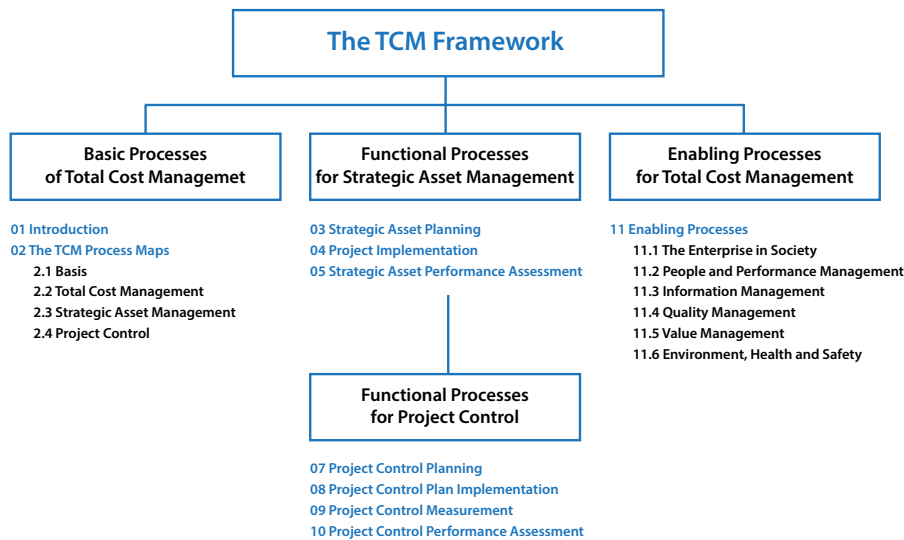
The TCM Framework

Basic Processes of Total Cost Managemet

01 Introduction
02 The TCM Process Maps
2.1 Basis
2.2 Total Cost Management
2.3 Strategic Asset Management
2.4 Project Control

Functional Processes for Strategic Asset Management

03 Strategic Asset Planning
04 Project Implementation
05 Strategic Asset Performance Assessment

Enabling Processes for Total Cost Management

11 Enabling Processes
11.1 The Enterprise in Society
11.2 People and Performance Management
11.3 Information Management
11.4 Quality Management
11.5 Value Management
11.6 Environment, Health and Safety

Functional Processes for Project Control

07 Project Control Planning
08 Project Control Plan Implementation
09 Project Control Measurement
10 Project Control Performance Assessment